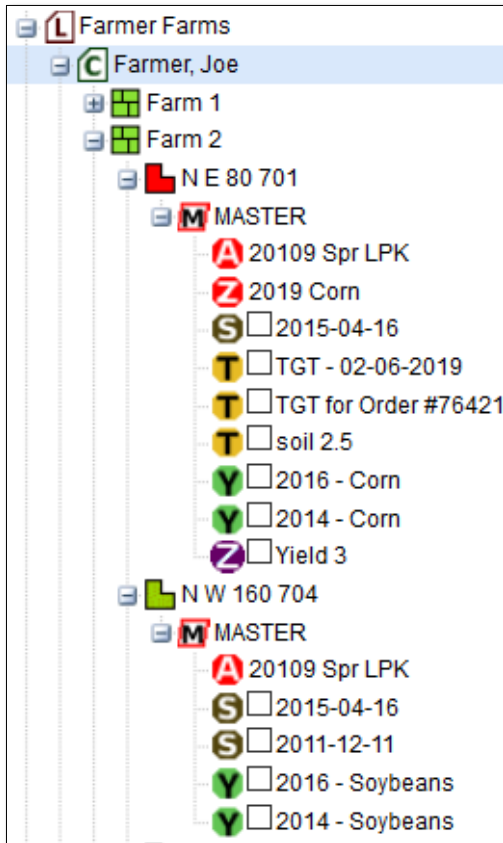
L Farmer Farms
C Farmer, Joe
Farm 1
Farm 2
N E 80 701
M MASTER
A 20109 Spr LPK
Z 2019 Corn
S 2015-04-16
T TGT - 02-06-2019
T TGT for Order #76421
T soil 2.5
Y 2016 - Corn
Y 2014 - Corn
Z Yield 3
N W 160 704
M MASTER
A 20109 Spr LPK
S 2015-04-16
S 2011-12-11
Y 2016 - Soybeans
Y 2014 - Soybeans